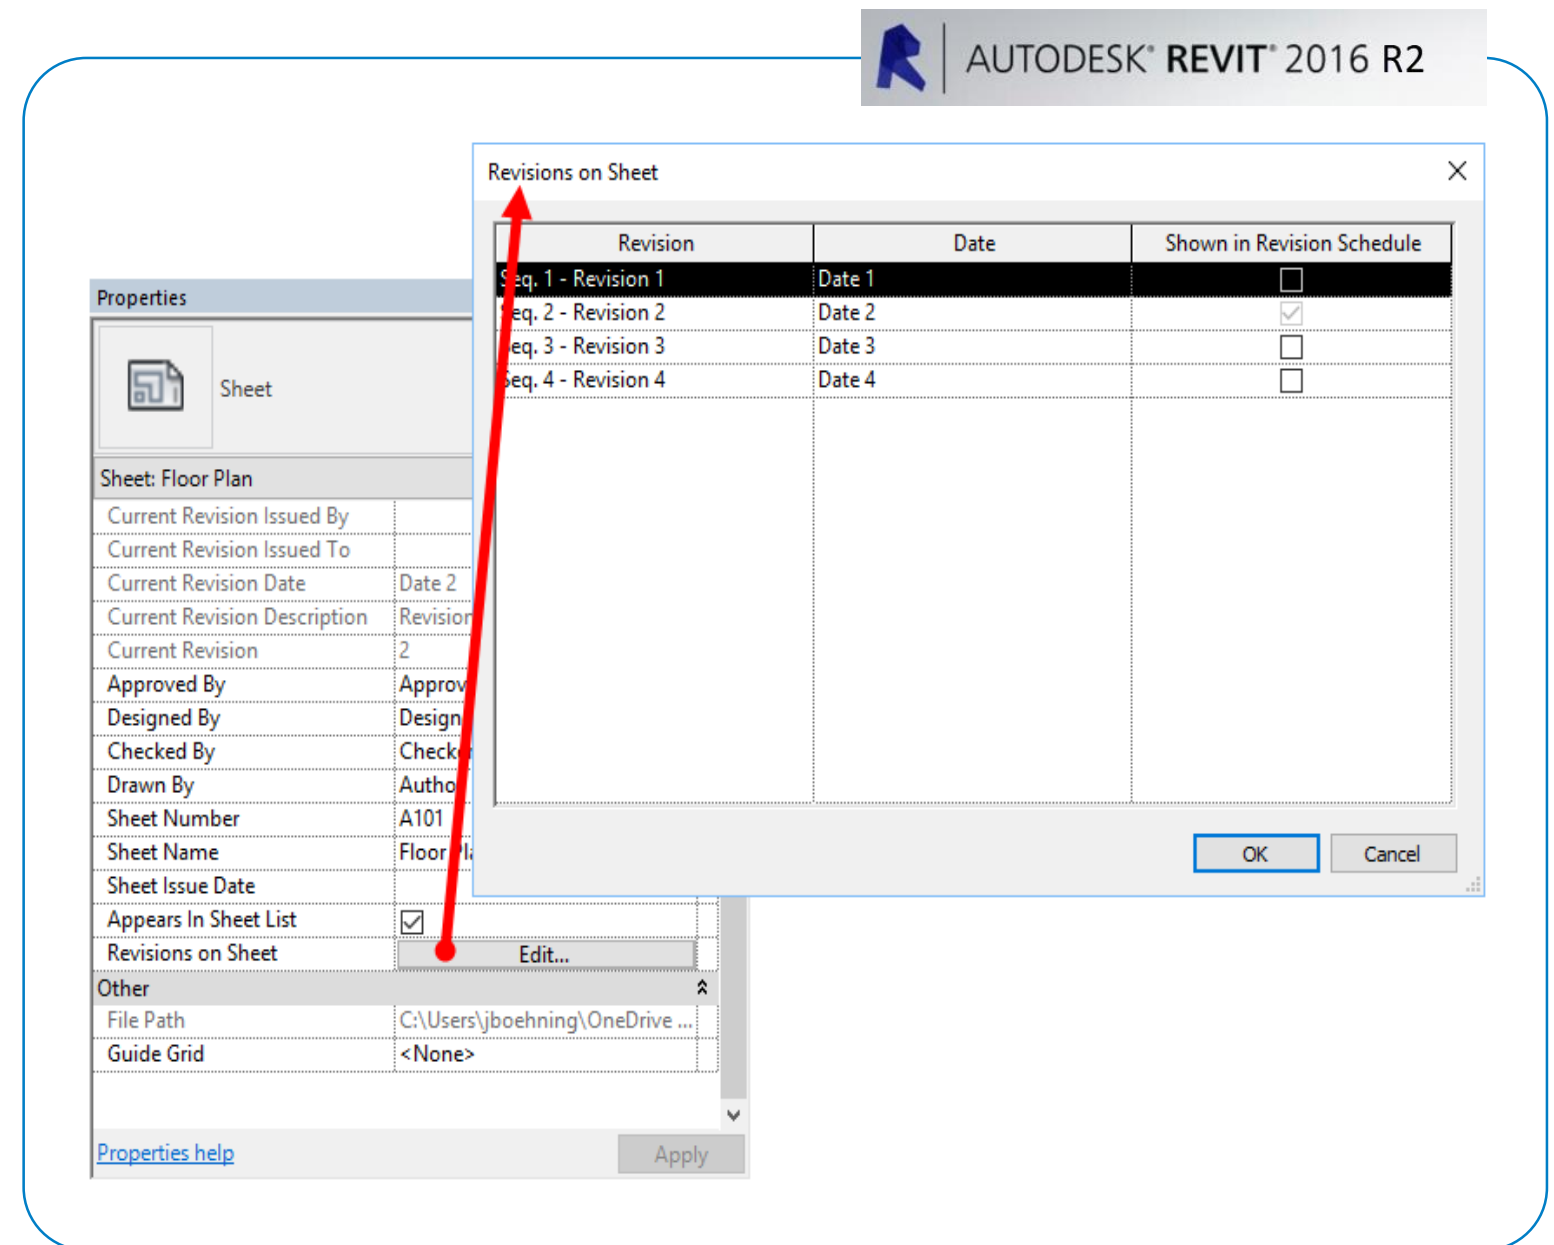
AUTODESK® REVIT® 2016 R2

Revisions on Sheet

| Revision | Date | Shown in Revision Schedule |
|---|---|---|
| Seq. 1 - Revision 1 | Date 1 | ☐ |
| Seq. 2 - Revision 2 | Date 2 | ☑ |
| Seq. 3 - Revision 3 | Date 3 | ☐ |
| Seq. 4 - Revision 4 | Date 4 | ☐ |

OK Cancel

Properties

Sheet

Sheet: Floor Plan

| | |
|---|---|
| Current Revision Issued By | |
| Current Revision Issued To | |
| Current Revision Date | Date 2 |
| Current Revision Description | Revision |
| Current Revision | 2 |
| Approved By | Approv |
| Designed By | Design |
| Checked By | Check |
| Drawn By | Autho |
| Sheet Number | A101 |
| Sheet Name | Floor Pl |
| Sheet Issue Date | |
| Appears In Sheet List | ☑ |
| Revisions on Sheet | Edit... |

Other

| | |
|---|---|
| File Path | C:\Users\jboehning\OneDrive ... |
| Guide Grid | <None> |

Properties help Apply